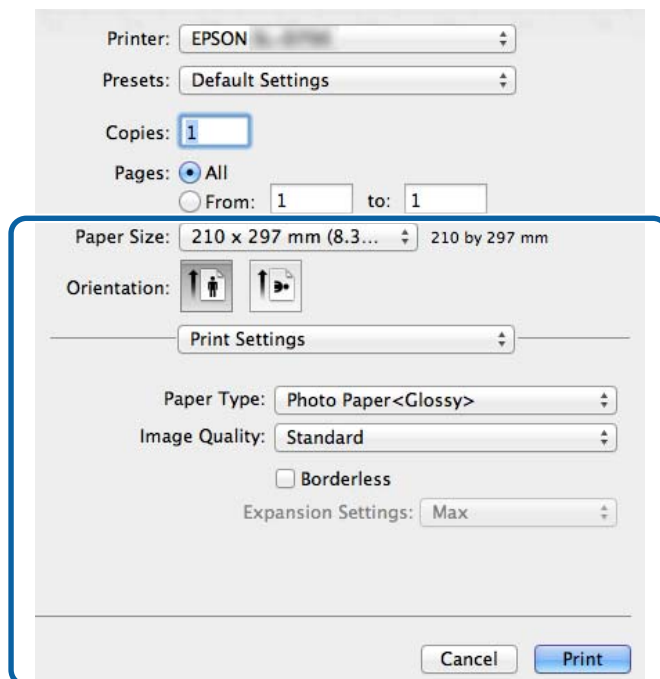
Printer: EPSON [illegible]

Presets: Default Settings

Copies: 1

Pages: All

From: 1 to: 1

Paper Size: 210 x 297 mm (8.3... 210 by 297 mm

Orientation:

Print Settings

Paper Type: Photo Paper<Glossy>

Image Quality: Standard

Borderless

Expansion Settings: Max

Cancel Print